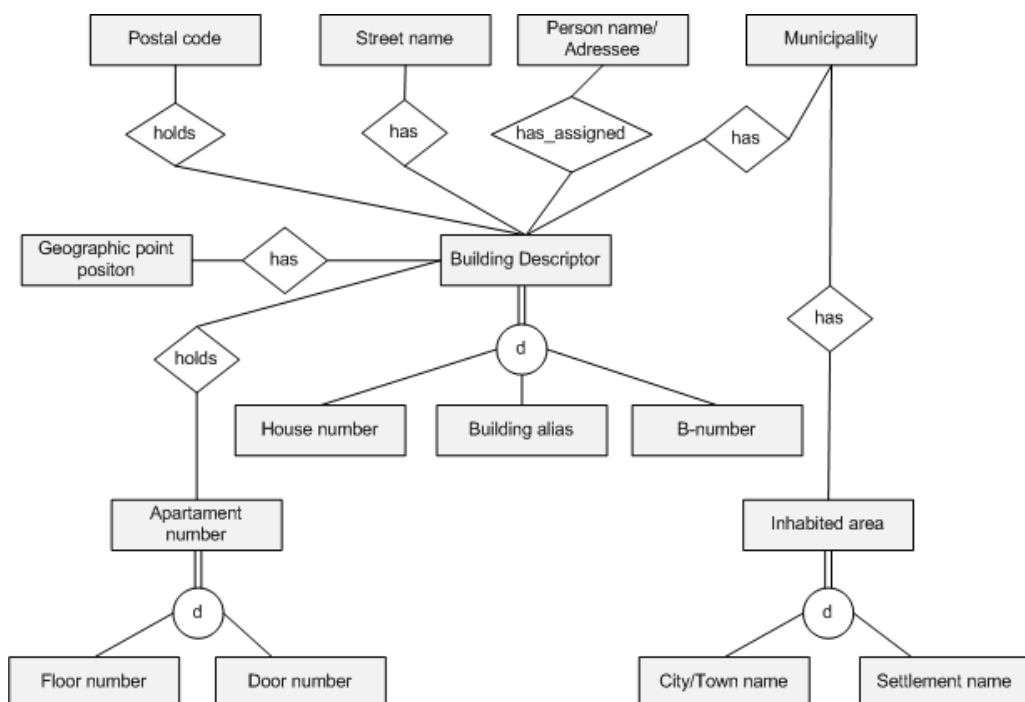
Postal code

Street name

Person name/ Adressee

Municipality

holds

has

has_assigned

has

Geographic point positon

has

Building Descriptor

has

holds

d

House number

Building alias

B-number

Apartament number

Inhabited area

d

d

Floor number

Door number

City/Town name

Settlement name